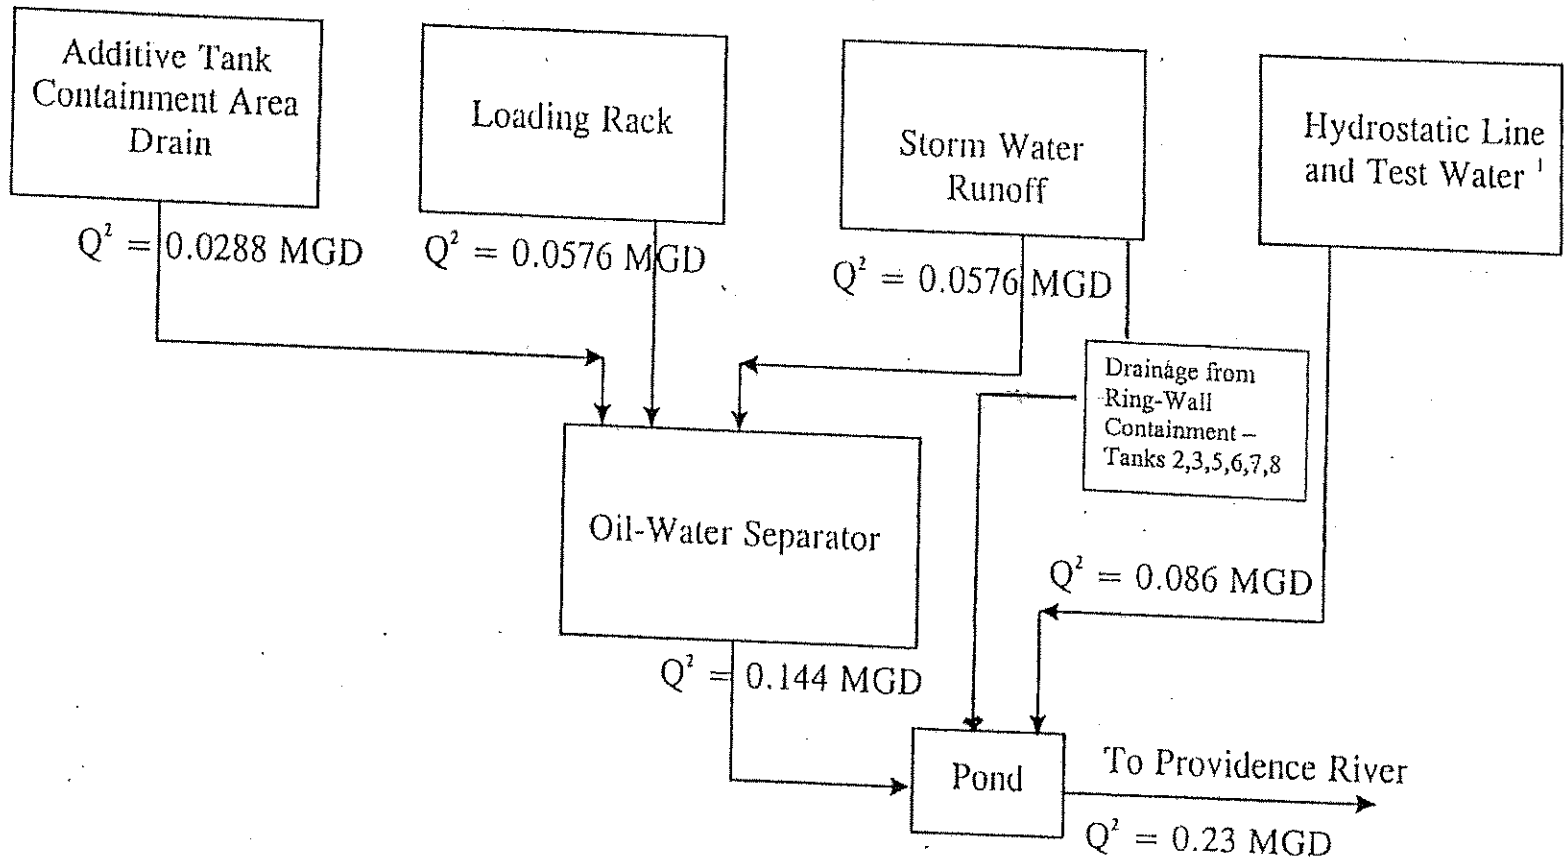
Additive Tank Containment Area Drain

Loading Rack

Storm Water Runoff

Hydrostatic Line and Test Water $^1$

$Q^2 = 0.0288$ MGD

$Q^2 = 0.0576$ MGD

$Q^2 = 0.0576$ MGD

Drainage from Ring-Wall Containment – Tanks 2,3,5,6,7,8

Oil-Water Separator

$Q^2 = 0.086$ MGD

$Q^2 = 0.144$ MGD

Pond

To Providence River

$Q^2 = 0.23$ MGD